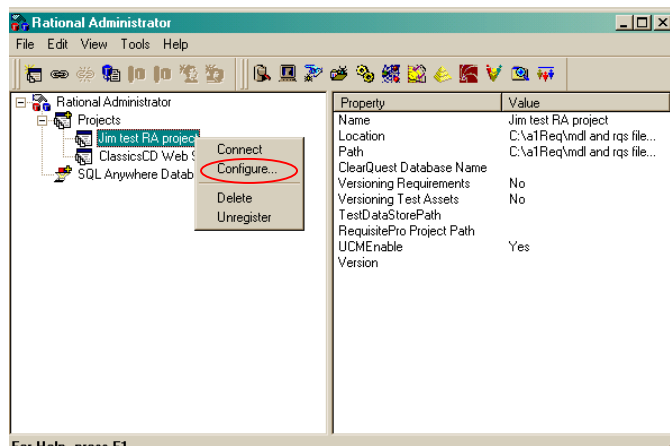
Rational Administrator

File Edit View Tools Help

Rational Administrator
Projects
Jim test RA project
ClassicsCD Web S
SQL Anywhere Datab

Connect
Configure...
Delete
Unregister

| Property | Value |
|---|---|
| Name | Jim test RA project |
| Location | C:\a1Req\mdl and rqs file... |
| Path | C:\a1Req\mdl and rqs file... |
| ClearQuest Database Name | |
| Versioning Requirements | No |
| Versioning Test Assets | No |
| TestDataStorePath | |
| RequisitePro Project Path | |
| UCMEnable | Yes |
| Version | |

For Help, press F1